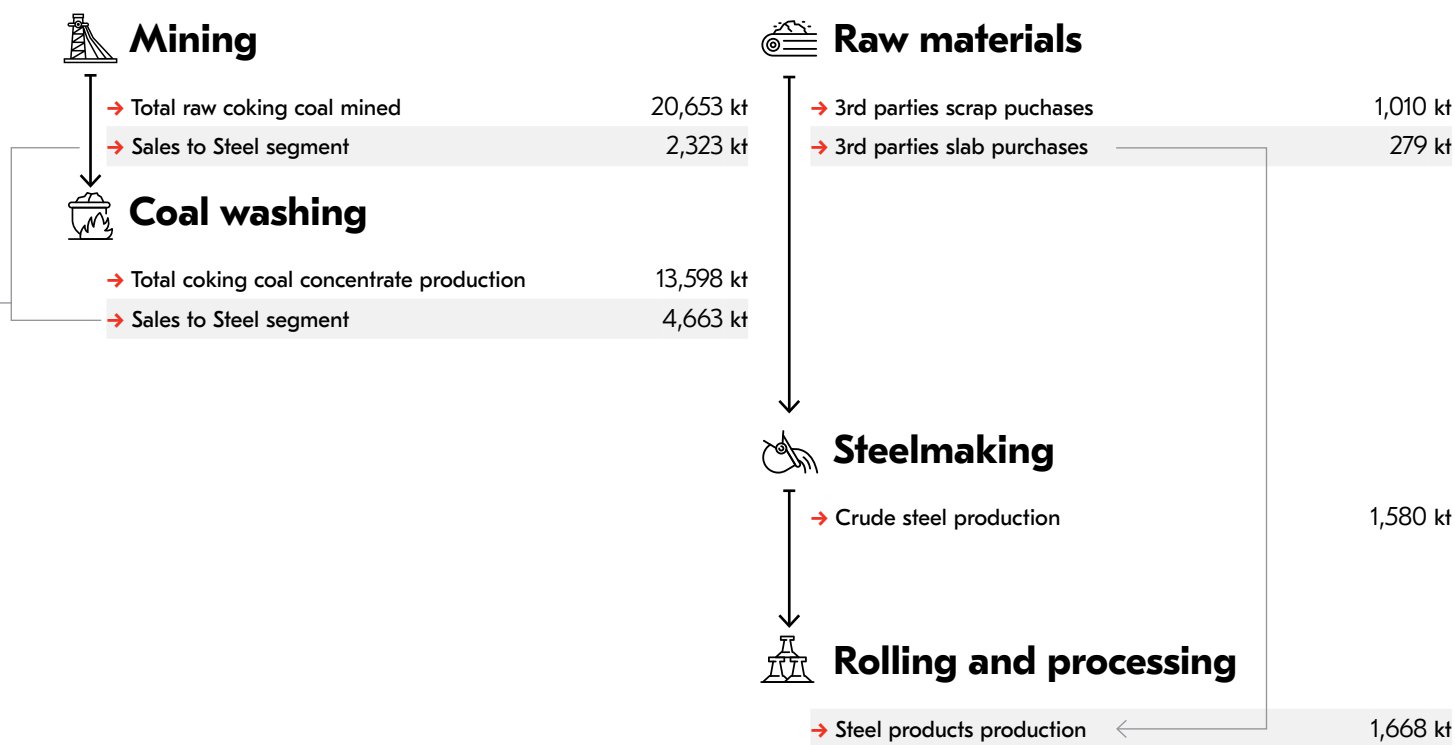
Mining

→ Total raw coking coal mined 20,653 kt

→ Sales to Steel segment 2,323 kt

Coal washing

→ Total coking coal concentrate production 13,598 kt

→ Sales to Steel segment 4,663 kt

Raw materials

→ 3rd parties scrap puchases 1,010 kt

→ 3rd parties slab purchases 279 kt

Steelmaking

→ Crude steel production 1,580 kt

Rolling and processing

→ Steel products production 1,668 kt